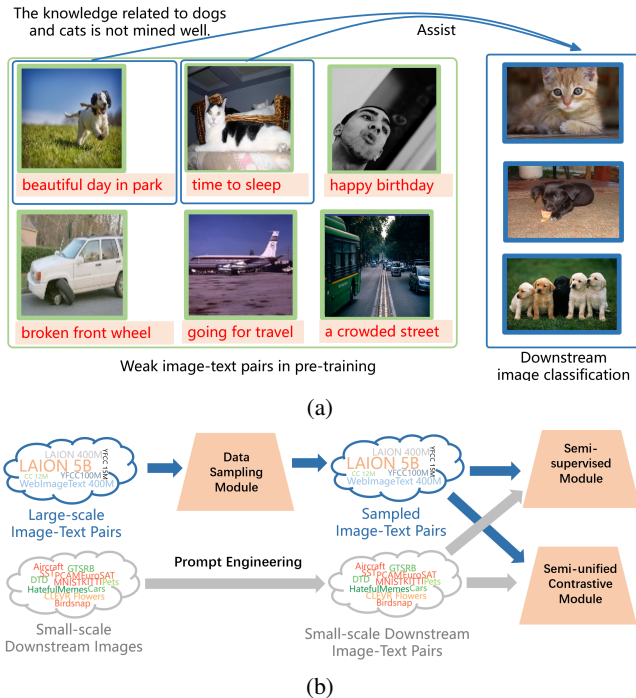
The knowledge related to dogs and cats is not mined well.

Assist

beautiful day in park

time to sleep

happy birthday

broken front wheel

going for travel

a crowded street

Weak image-text pairs in pre-training

Downstream image classification

(a)

LAION 400M
LAION 5B
CC 12M
YFCC100M
YFCC15M
WebImageText 400M

Large-scale Image-Text Pairs

Data Sampling Module

LAION 400M
LAION 5B
CC 12M
YFCC100M
YFCC15M
WebImageText 400M

Sampled Image-Text Pairs

Semi-supervised Module

Aircraft
GTSRB
SST2
PCAM
EuroSAT
DTD
MNIST
KITTI
Pets
HatefulMemes
Cars
CLEVR
Flowers
Birdsnap

Small-scale Downstream Images

Prompt Engineering

Aircraft
GTSRB
SST2
PCAM
EuroSAT
DTD
MNIST
KITTI
Pets
HatefulMemes
Cars
CLEVR
Flowers
Birdsnap

Small-scale Downstream Image-Text Pairs

Semi-unified Contrastive Module

(b)